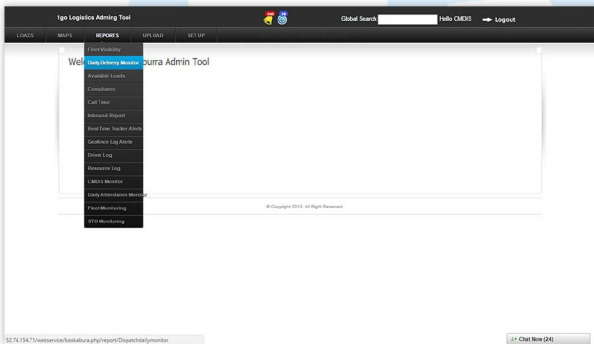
Igo Logistics Admiring Tool

Global Search Hello CMDIS Logout

LOADS MAPS REPORTS UPLOAD SET UP

Fleet Visibility
Daily Delivery Monitor
Available Loads
Compliance
Call Time
Inbound Report
Real Time Tracker Alerts
Geofence Log Alerts
Driver Log
Resource Log
CMA's Monitor
Daily Attendance Monitor
Fleet Monitoring
STG Monitoring

Welc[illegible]burra Admin Tool

© Copyright 2012. All Right Reserved.

52.74.154.71/webservice/kookabura.php/report/Dispatchdailymonitor

Chat Now (24)